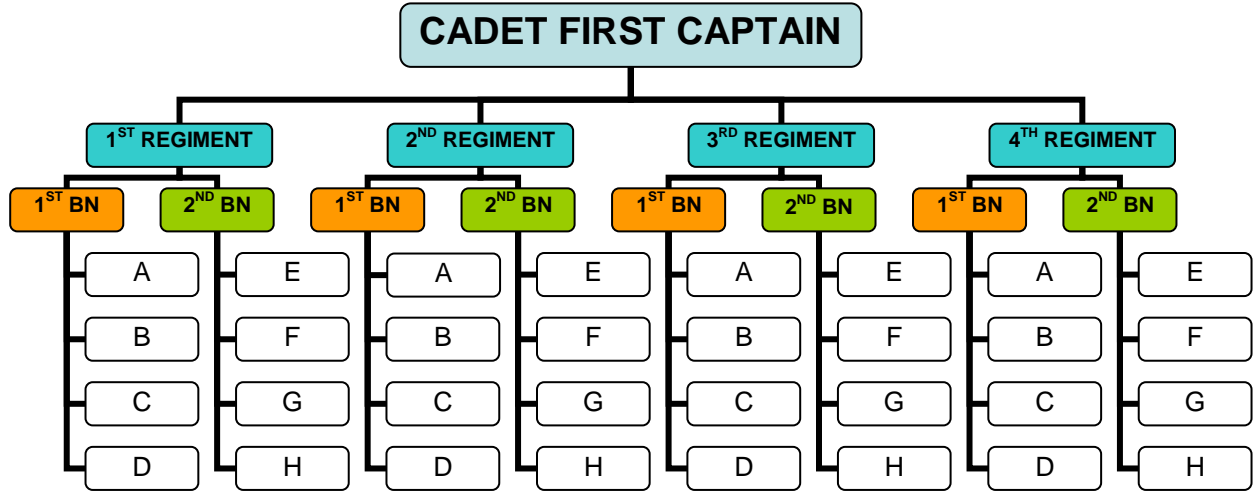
CADET FIRST CAPTAIN

1$^{ST}$ REGIMENT

1$^{ST}$ BN

A
B
C
D

2$^{ND}$ BN

E
F
G
H

2$^{ND}$ REGIMENT

1$^{ST}$ BN

A
B
C
D

2$^{ND}$ BN

E
F
G
H

3$^{RD}$ REGIMENT

1$^{ST}$ BN

A
B
C
D

2$^{ND}$ BN

E
F
G
H

4$^{TH}$ REGIMENT

1$^{ST}$ BN

A
B
C
D

2$^{ND}$ BN

E
F
G
H